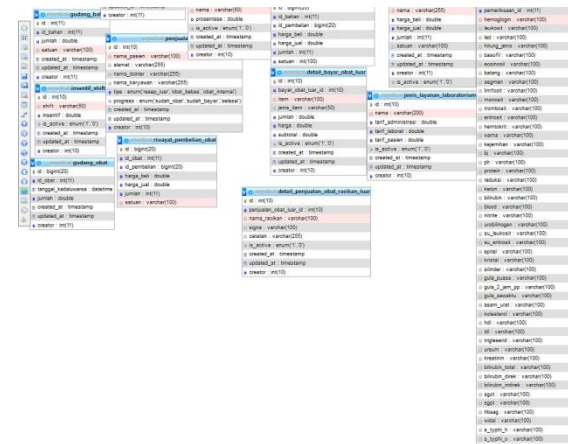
gudang_ba
id : int(11)
id_bahan : int(11)
jumlah : double
satuan : varchar(100)
created_at : timestamp
updated_at : timestamp
creator : int(11)

insentif_shift
id : int(10)
shift : varchar(50)
insentif : double
is_active : enum('1','0')
created_at : timestamp
updated_at : timestamp
creator : int(10)

gudang_obat
id : bigint(20)
id_obat : int(11)
tanggal_kadaluwarsa : datetime
jumlah : double
created_at : timestamp
updated_at : timestamp
creator : int(11)

creator : int(11)

penjuala
id : int(11)
nama_pasien : varchar(100)
alamat : varchar(255)
nama_dokter : varchar(255)
nama_karyawan : varchar(255)
tipe : enum('resep_luar','obat_bebas','obat_internal')
progress : enum('sudah_obat','sudah_bayar','selesai')
created_at : timestamp
updated_at : timestamp
creator : int(10)

riwayat_pembelian_obat
id : bigint(20)
id_obat : int(11)
id_pembelian : bigint(20)
harga_beli : double
harga_jual : double
jumlah : int(11)
satuan : varchar(100)

nama : varchar(50)
prosentase : double
is_active : enum('1','0')
created_at : timestamp
updated_at : timestamp
creator : int(11)

id_bahan : int(11)
id_pembelian : bigint(20)
harga_beli : double
harga_jual : double
jumlah : int(11)
satuan : varchar(100)

detail_bayar_obat_luar
id : int(10)
bayar_obat_luar_id : int(10)
item : varchar(200)
jenis_item : varchar(50)
jumlah : double
harga : double
subtotal : double
is_active : enum('1','0')
created_at : timestamp
updated_at : timestamp
creator : int(10)

detail_penjualan_obat_racikan_luar
id : int(10)
penjualan_obat_luar_id : int(10)
nama_racikan : varchar(100)
signa : varchar(100)
catatan : varchar(255)
is_active : enum('1','0')
created_at : timestamp
updated_at : timestamp
creator : int(10)

nama : varchar(255)
harga_beli : double
harga_jual : double
jumlah : int(11)
satuan : varchar(100)
created_at : timestamp
updated_at : timestamp
creator : int(11)
is_active : enum('1','0')

jenis_layanan_laboratorium
id : int(10)
nama : varchar(200)
tarif_administrasi : double
tarif_laborat : double
tarif_pasien : double
is_active : enum('1','0')
created_at : timestamp
updated_at : timestamp
creator : int(10)

pemeriksaan_id : int(11)
hemoglogin : varchar(100)
leukosit : varchar(100)
led : varchar(100)
hitung_jenis : varchar(100)
basofil : varchar(100)
eosinosil : varchar(100)
batang : varchar(100)
segmen : varchar(100)
limfosit : varchar(100)
monosit : varchar(100)
trombosit : varchar(100)
eritrosit : varchar(100)
hemtokrit : varchar(100)
warna : varchar(100)
kejernihan : varchar(100)
bj : varchar(100)
ph : varchar(100)
protein : varchar(100)
reduksi : varchar(100)
keton : varchar(100)
bilirubin : varchar(100)
blood : varchar(100)
nitrite : varchar(100)
urobilinogen : varchar(100)
su_leukosit : varchar(100)
su_eritrosit : varchar(100)
epitel : varchar(100)
kristal : varchar(100)
silinder : varchar(100)
gula_puasa : varchar(100)
gula_2_jam_pp : varchar(100)
gula_sewaktu : varchar(100)
asam_urat : varchar(100)
kolesterol : varchar(100)
hdl : varchar(100)
ldl : varchar(100)
trigliserid : varchar(100)
ureum : varchar(100)
kreatinin : varchar(100)
bilirubin_total : varchar(100)
bilirubin_direk : varchar(100)
bilirubin_indirek : varchar(100)
sgot : varchar(100)
sgpt : varchar(100)
hbsag : varchar(100)
widal : varchar(100)
s_typhi_h : varchar(100)
s_typhi_o : varchar(100)